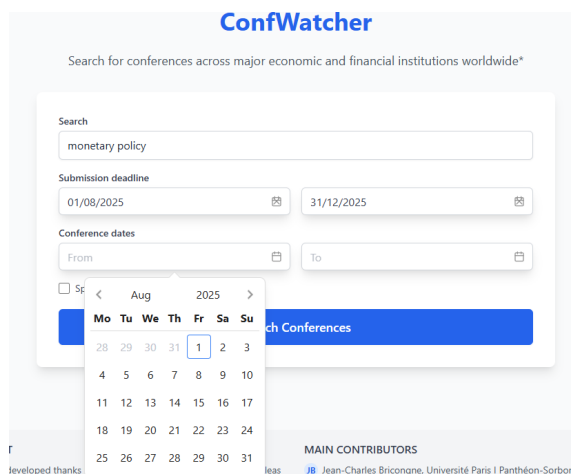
ConfWatcher

Search for conferences across major economic and financial institutions worldwide*

Search

monetary policy

Submission deadline

01/08/2025

31/12/2025

Conference dates

From

To

Sp

ch Conferences

Aug 2025

| Mo | Tu | We | Th | Fr | Sa | Su |
|---|---|---|---|---|---|---|
| 28 | 29 | 30 | 31 | 1 | 2 | 3 |
| 4 | 5 | 6 | 7 | 8 | 9 | 10 |
| 11 | 12 | 13 | 14 | 15 | 16 | 17 |
| 18 | 19 | 20 | 21 | 22 | 23 | 24 |
| 25 | 26 | 27 | 28 | 29 | 30 | 31 |

T

developed thanks

deas

MAIN CONTRIBUTORS

JB Jean-Charles Bricongne, Université Paris I Panthéon-Sorbor